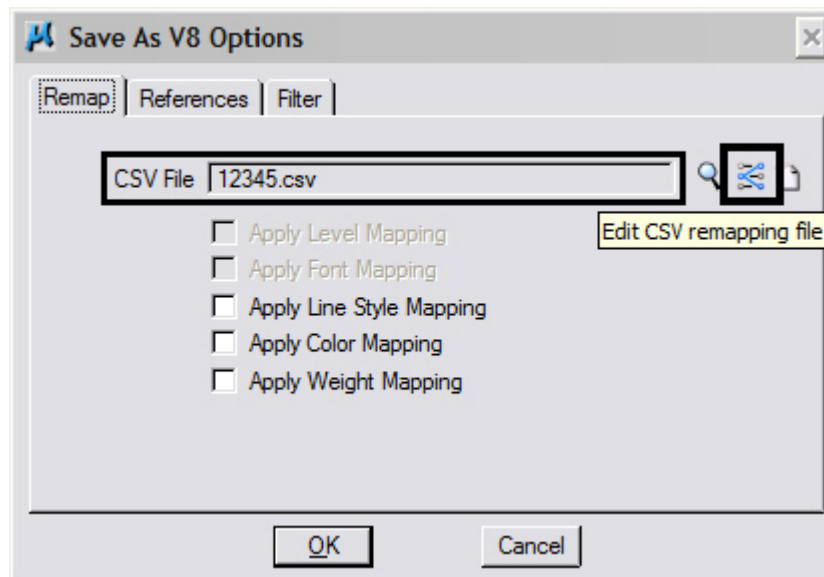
Save As V8 Options

Remap | References | Filter

CSV File 12345.csv

Edit CSV remapping file

Apply Level Mapping
Apply Font Mapping
Apply Line Style Mapping
Apply Color Mapping
Apply Weight Mapping

OK
Cancel